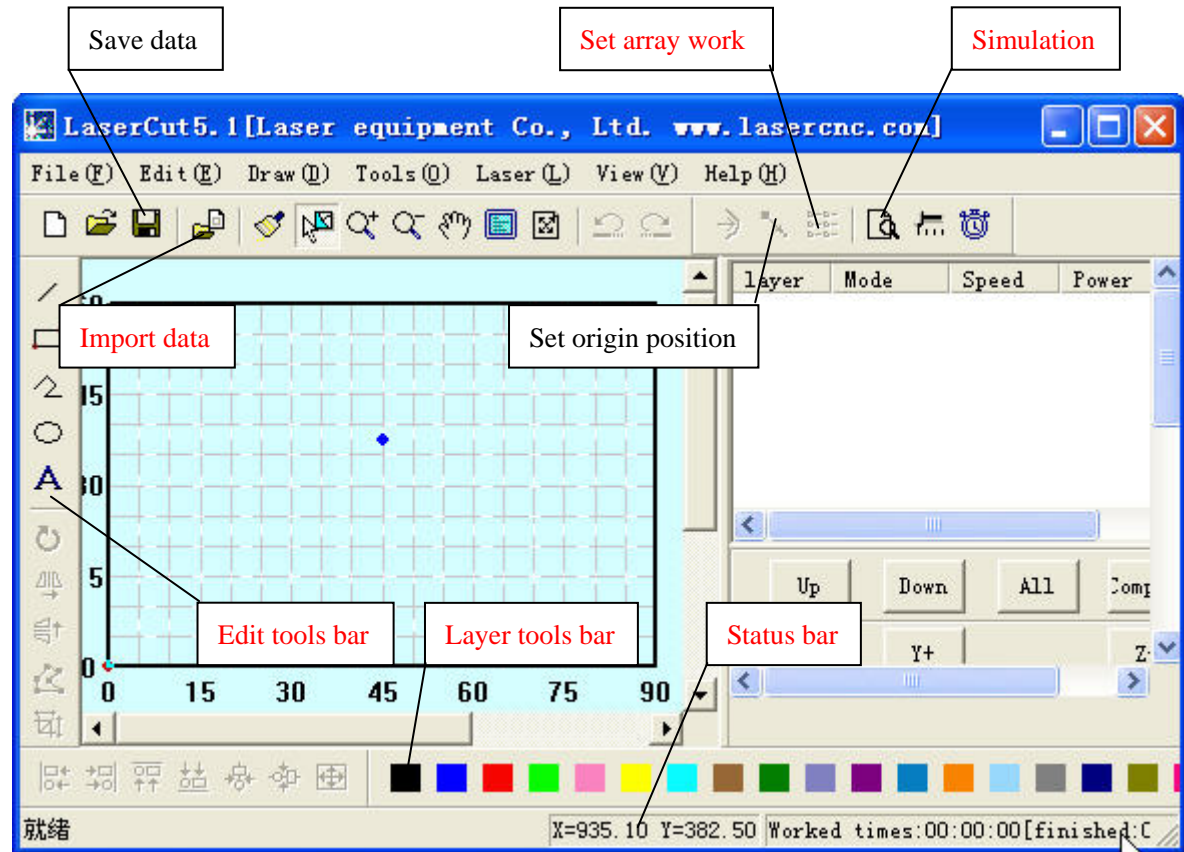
Save data

Set array work

Simulation

LaserCut5.1[Laser equipment Co., Ltd. www.lasercnc.com]

File(F) Edit(E) Draw(D) Tools(O) Laser(L) View(V) Help(H)

layer | Mode | Speed | Power

Import data

Set origin position

15

30

5

0

0 15 30 45 60 75 90

Up Down All Comp

Y+ Z

Edit tools bar

Layer tools bar

Status bar

就绪 X=935.10 Y=382.50 Worked times:00:00:00[finished:C